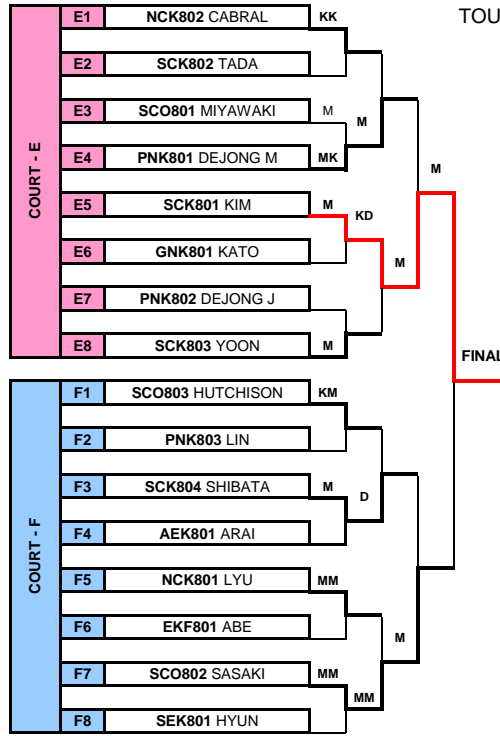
TOU

COURT - E

E1 NCK802 CABRAL KK

E2 SCK802 TADA

E3 SCO801 MIYAWAKI M

M

E4 PNK801 DEJONG M MK

M

E5 SCK801 KIM M

KD

E6 GNK801 KATO

M

E7 PNK802 DEJONG J

E8 SCK803 YOON M

FINAL

COURT - F

F1 SCO803 HUTCHISON KM

F2 PNK803 LIN

F3 SCK804 SHIBATA M

D

F4 AEK801 ARAI

F5 NCK801 LYU MM

F6 EKF801 ABE

M

F7 SCO802 SASAKI MM

MM

F8 SEK801 HYUN